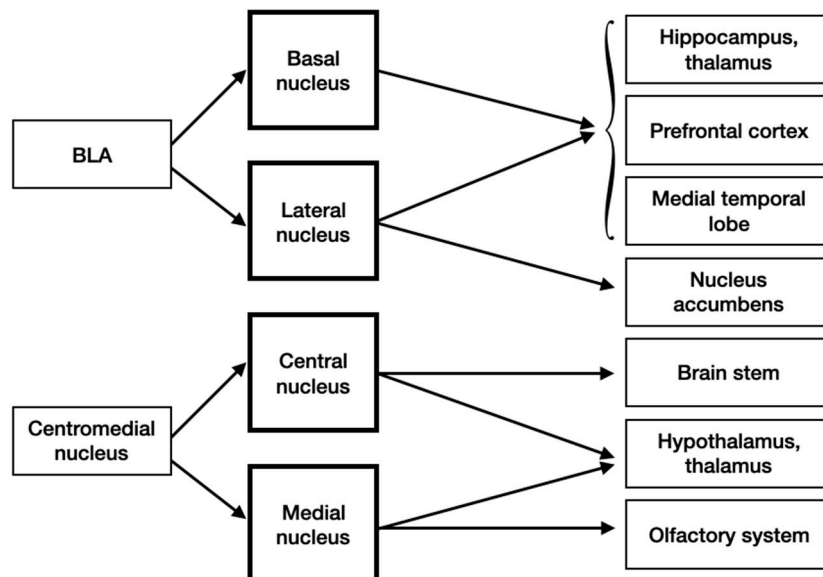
BLA

Basal nucleus

Lateral nucleus

Hippocampus, thalamus

Prefrontal cortex

Medial temporal lobe

Nucleus accumbens

Centromedial nucleus

Central nucleus

Medial nucleus

Brain stem

Hypothalamus, thalamus

Olfactory system